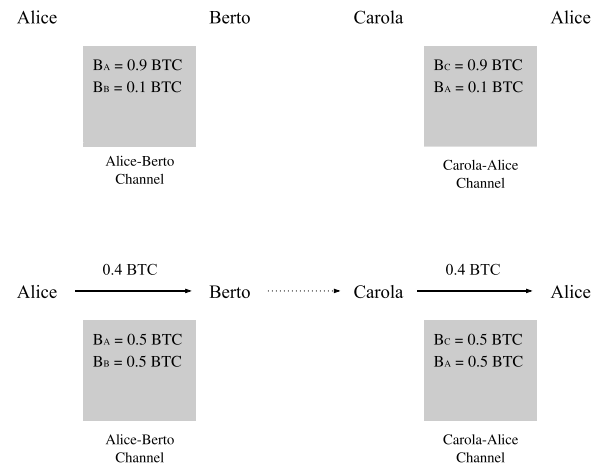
Alice

Berto

Carola

Alice

$B_A$ = 0.9 BTC
$B_B$ = 0.1 BTC

Alice-Berto Channel

$B_C$ = 0.9 BTC
$B_A$ = 0.1 BTC

Carola-Alice Channel

Alice

0.4 BTC

Berto

Carola

0.4 BTC

Alice

$B_A$ = 0.5 BTC
$B_B$ = 0.5 BTC

Alice-Berto Channel

$B_C$ = 0.5 BTC
$B_A$ = 0.5 BTC

Carola-Alice Channel